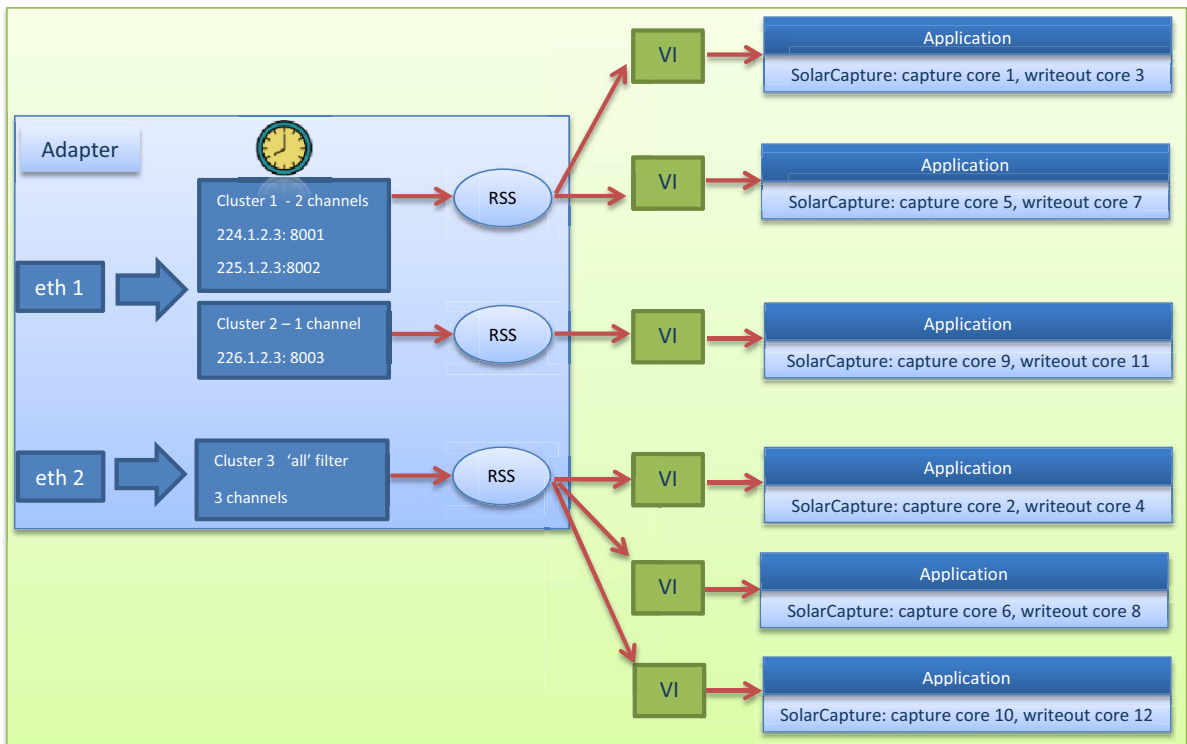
Adapter

eth 1

Cluster 1 - 2 channels
224.1.2.3: 8001
225.1.2.3:8002

Cluster 2 – 1 channel
226.1.2.3: 8003

eth 2

Cluster 3 'all' filter
3 channels

RSS

RSS

RSS

VI

VI

VI

VI

VI

VI

Application
SolarCapture: capture core 1, writeout core 3

Application
SolarCapture: capture core 5, writeout core 7

Application
SolarCapture: capture core 9, writeout core 11

Application
SolarCapture: capture core 2, writeout core 4

Application
SolarCapture: capture core 6, writeout core 8

Application
SolarCapture: capture core 10, writeout core 12